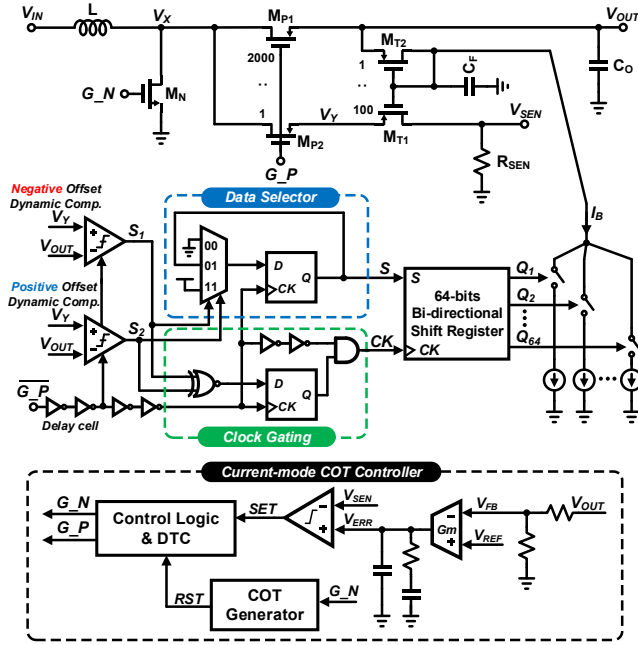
$V_{IN}$ L $V_X$ $M_{P1}$ $V_{OUT}$
2000 1 $M_{T2}$ $C_F$ $C_O$
$G\_N$ $M_N$ 1 100 $V_{SEN}$
1 $V_Y$ $M_{P2}$ $M_{T1}$ $R_{SEN}$
$G\_P$

Negative Offset Dynamic Comp.
Data Selector
$I_B$
$V_Y$ $V_{OUT}$ $S_1$
00 01 11 D Q CK S
S 64-bits Bi-directional Shift Register CK
$Q_1$ $Q_2$ $Q_{64}$
Positive Offset Dynamic Comp.
$V_Y$ $V_{OUT}$ $S_2$ CK
$\overline{G\_P}$ D Q CK
Delay cell
Clock Gating

Current-mode COT Controller
$G\_N$ $G\_P$ Control Logic & DTC SET $V_{SEN}$ $V_{ERR}$ Gm $V_{FB}$ $V_{REF}$ $V_{OUT}$
RST COT Generator $G\_N$